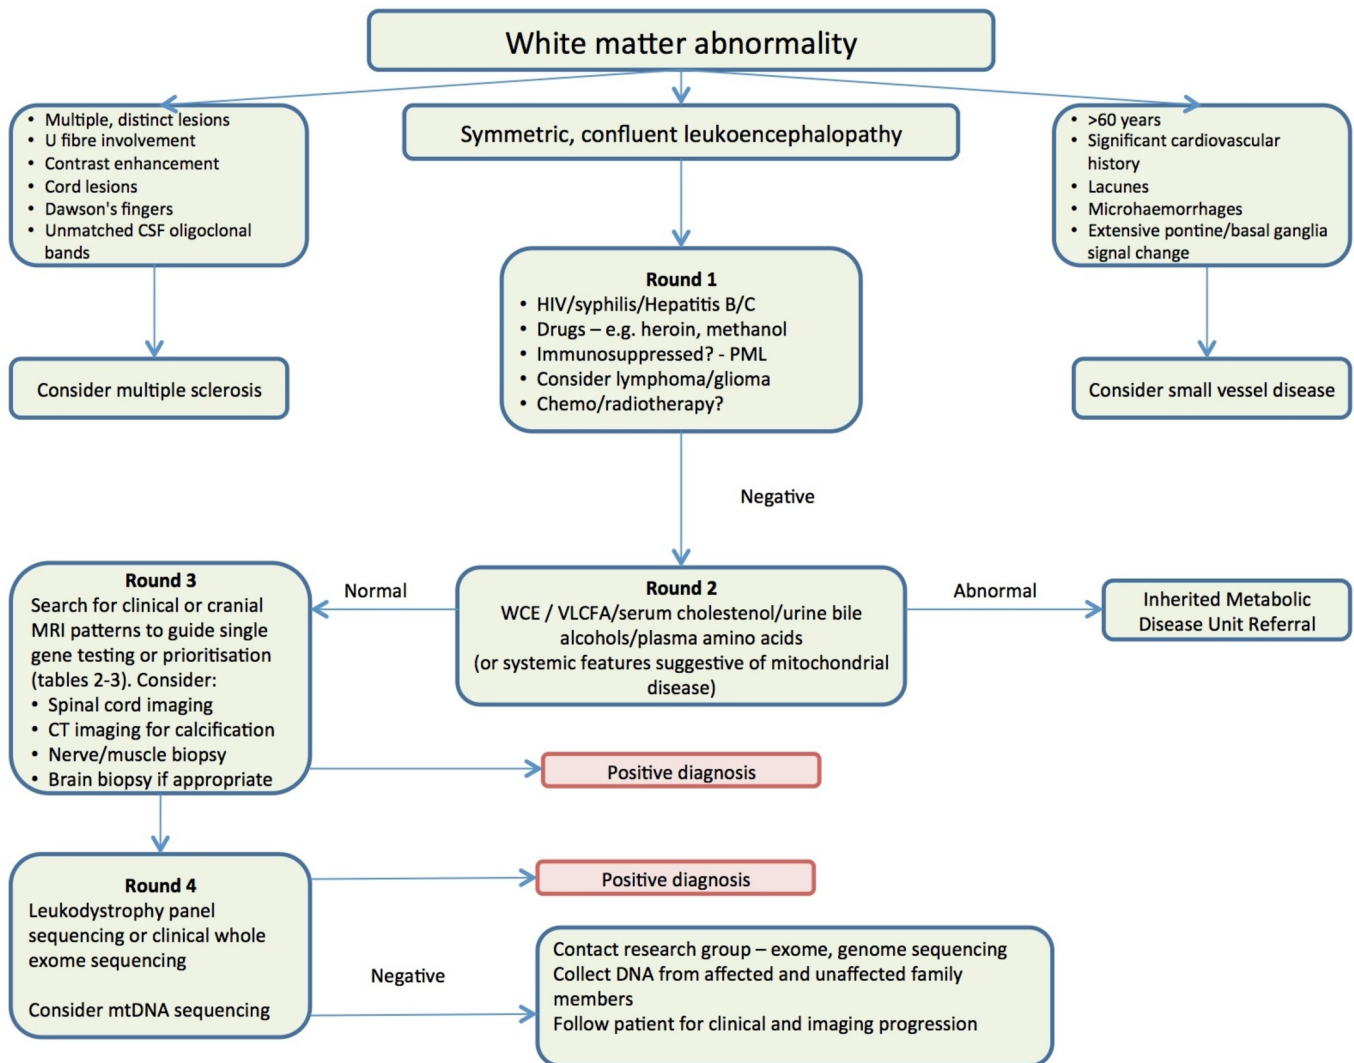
White matter abnormality

- Multiple, distinct lesions
- U fibre involvement
- Contrast enhancement
- Cord lesions
- Dawson's fingers
- Unmatched CSF oligoclonal bands

Symmetric, confluent leukoencephalopathy

- >60 years
- Significant cardiovascular history
- Lacunes
- Microhaemorrhages
- Extensive pontine/basal ganglia signal change

Round 1
- HIV/syphilis/Hepatitis B/C
- Drugs – e.g. heroin, methanol
- Immunosuppressed? - PML
- Consider lymphoma/glioma
- Chemo/radiotherapy?

Consider multiple sclerosis

Consider small vessel disease

Negative

Round 3
Search for clinical or cranial MRI patterns to guide single gene testing or prioritisation (tables 2-3). Consider:
- Spinal cord imaging
- CT imaging for calcification
- Nerve/muscle biopsy
- Brain biopsy if appropriate

Normal

Round 2
WCE / VLCFA/serum cholestenol/urine bile alcohols/plasma amino acids (or systemic features suggestive of mitochondrial disease)

Abnormal

Inherited Metabolic Disease Unit Referral

Positive diagnosis

Round 4
Leukodystrophy panel sequencing or clinical whole exome sequencing

Consider mtDNA sequencing

Positive diagnosis

Negative

Contact research group – exome, genome sequencing
Collect DNA from affected and unaffected family members
Follow patient for clinical and imaging progression